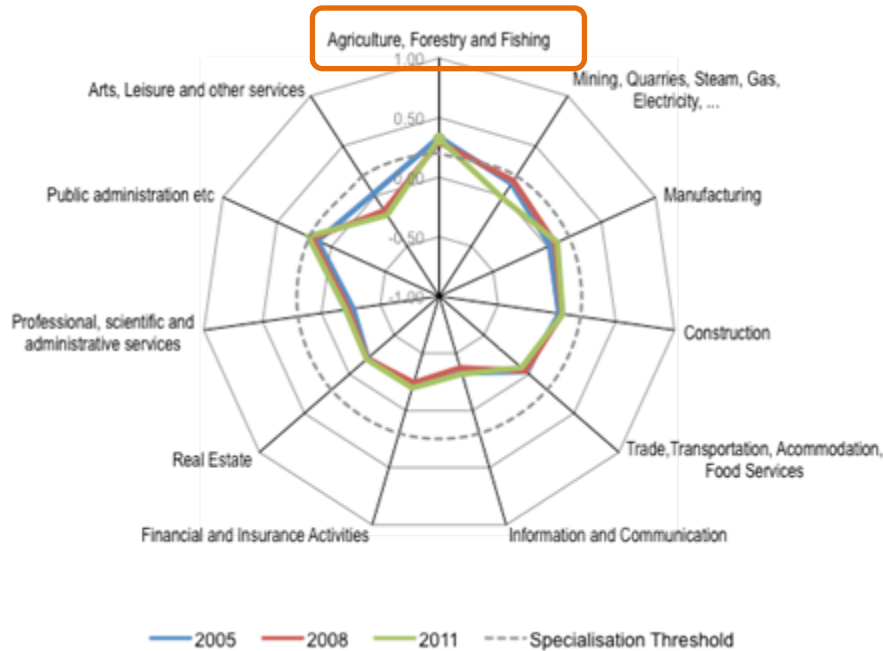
Agriculture, Forestry and Fishing

1.00

0.50

0.00

-0.50

-1.00

Mining, Quarries, Steam, Gas, Electricity, ...

Manufacturing

Construction

Trade,Transportation, Acommodation, Food Services

Information and Communication

Financial and Insurance Activities

Real Estate

Professional, scientific and administrative services

Public administration etc

Arts, Leisure and other services

2005 2008 2011 Specialisation Threshold